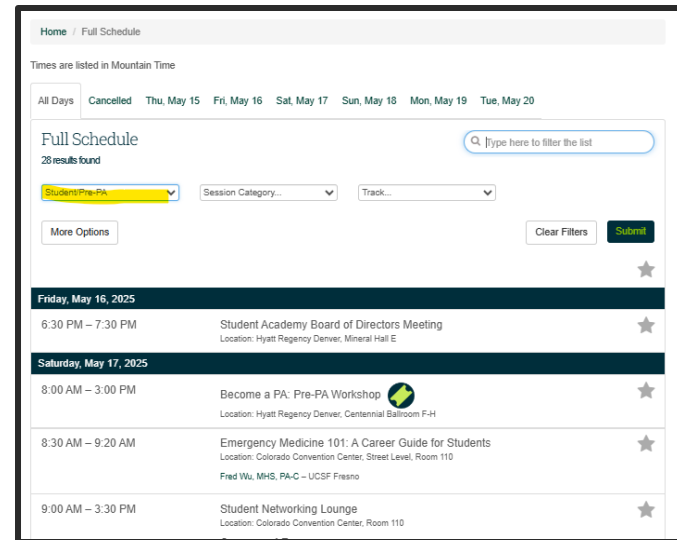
Home / Full Schedule

Times are listed in Mountain Time

All Days Cancelled Thu, May 15 Fri, May 16 Sat, May 17 Sun, May 18 Mon, May 19 Tue, May 20

Full Schedule
28 results found

Type here to filter the list

Student/Pre-PA
Session Category...
Track...

More Options
Clear Filters
Submit

Friday, May 16, 2025

6:30 PM – 7:30 PM
Student Academy Board of Directors Meeting
Location: Hyatt Regency Denver, Mineral Hall E

Saturday, May 17, 2025

8:00 AM – 3:00 PM
Become a PA: Pre-PA Workshop
Location: Hyatt Regency Denver, Centennial Ballroom F-H

8:30 AM – 9:20 AM
Emergency Medicine 101: A Career Guide for Students
Location: Colorado Convention Center, Street Level, Room 110
Fred Wu, MHS, PA-C – UCSF Fresno

9:00 AM – 3:30 PM
Student Networking Lounge
Location: Colorado Convention Center, Room 110